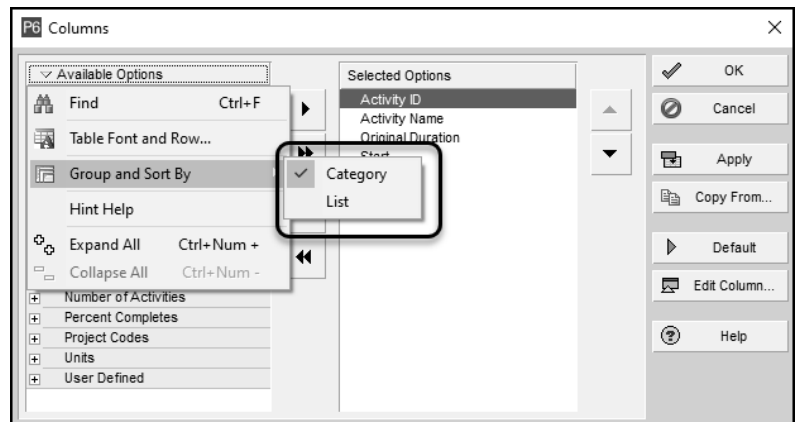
P6 Columns

Available Options

Find Ctrl+F

Table Font and Row...

Group and Sort By

Hint Help

Expand All Ctrl+Num +

Collapse All Ctrl+Num -

Number of Activities
Percent Completes
Project Codes
Units
User Defined

Category
List

Selected Options
Activity ID
Activity Name
Original Duration
Start

OK
Cancel
Apply
Copy From...
Default
Edit Column...
Help